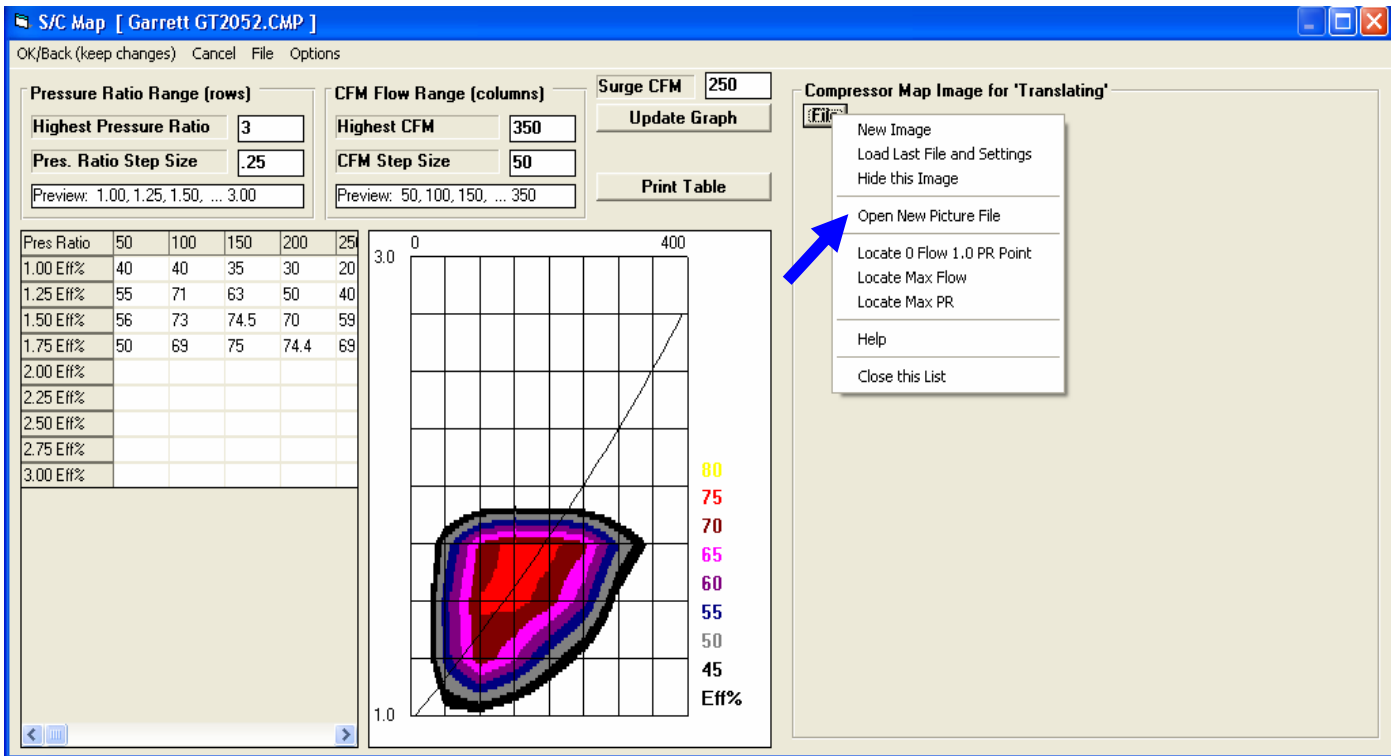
S/C Map [ Garrett GT2052.CMP ]

OK/Back (keep changes) Cancel File Options

Pressure Ratio Range (rows)
Highest Pressure Ratio 3
Pres. Ratio Step Size .25
Preview: 1.00, 1.25, 1.50, ... 3.00

CFM Flow Range (columns)
Highest CFM 350
CFM Step Size 50
Preview: 50, 100, 150, ... 350

Surge CFM 250
Update Graph
Print Table

Compressor Map Image for 'Translating'
File
New Image
Load Last File and Settings
Hide this Image
Open New Picture File
Locate 0 Flow 1.0 PR Point
Locate Max Flow
Locate Max PR
Help
Close this List

| Pres Ratio | 50 | 100 | 150 | 200 | 25 |
|---|---|---|---|---|---|
| 1.00 Eff% | 40 | 40 | 35 | 30 | 20 |
| 1.25 Eff% | 55 | 71 | 63 | 50 | 40 |
| 1.50 Eff% | 56 | 73 | 74.5 | 70 | 59 |
| 1.75 Eff% | 50 | 69 | 75 | 74.4 | 69 |
| 2.00 Eff% | | | | | |
| 2.25 Eff% | | | | | |
| 2.50 Eff% | | | | | |
| 2.75 Eff% | | | | | |
| 3.00 Eff% | | | | | |

0
400
3.0
1.0
80
75
70
65
60
55
50
45
Eff%